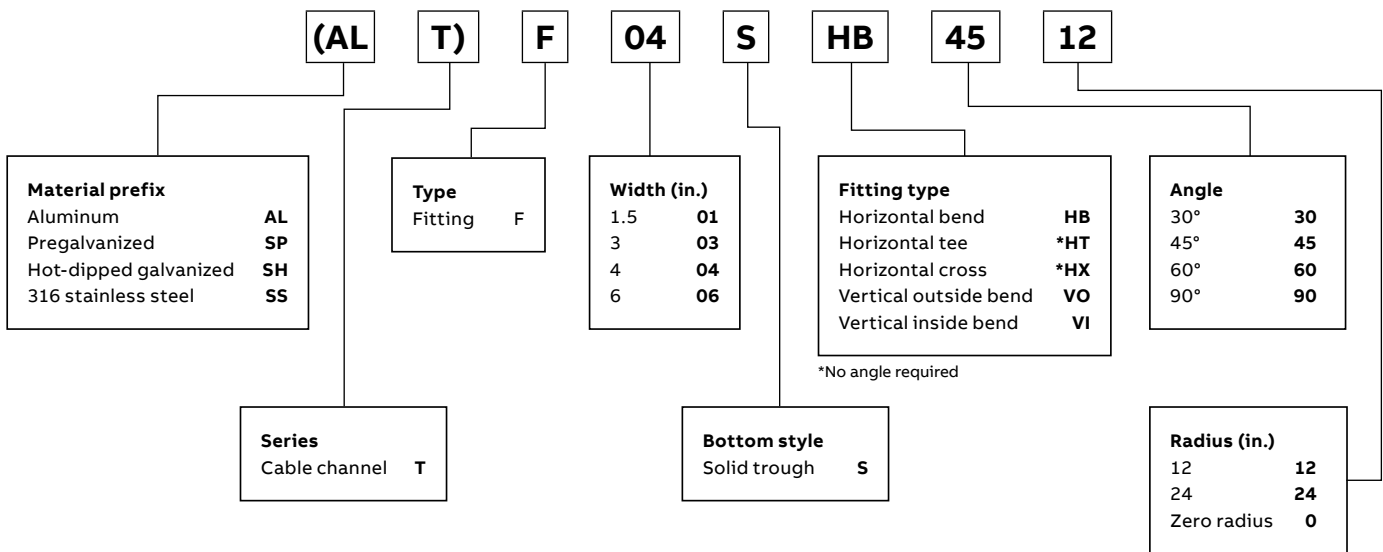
(AL T) F 04 S HB 45 12

**Material prefix**
Aluminum **AL**
Pregalvanized **SP**
Hot-dipped galvanized **SH**
316 stainless steel **SS**

**Type**
Fitting F

**Width (in.)**
1.5 **01**
3 **03**
4 **04**
6 **06**

**Fitting type**
Horizontal bend **HB**
Horizontal tee **\*HT**
Horizontal cross **\*HX**
Vertical outside bend **VO**
Vertical inside bend **VI**

\*No angle required

**Angle**
30° **30**
45° **45**
60° **60**
90° **90**

**Series**
Cable channel **T**

**Bottom style**
Solid trough **S**

**Radius (in.)**
12 **12**
24 **24**
Zero radius **0**